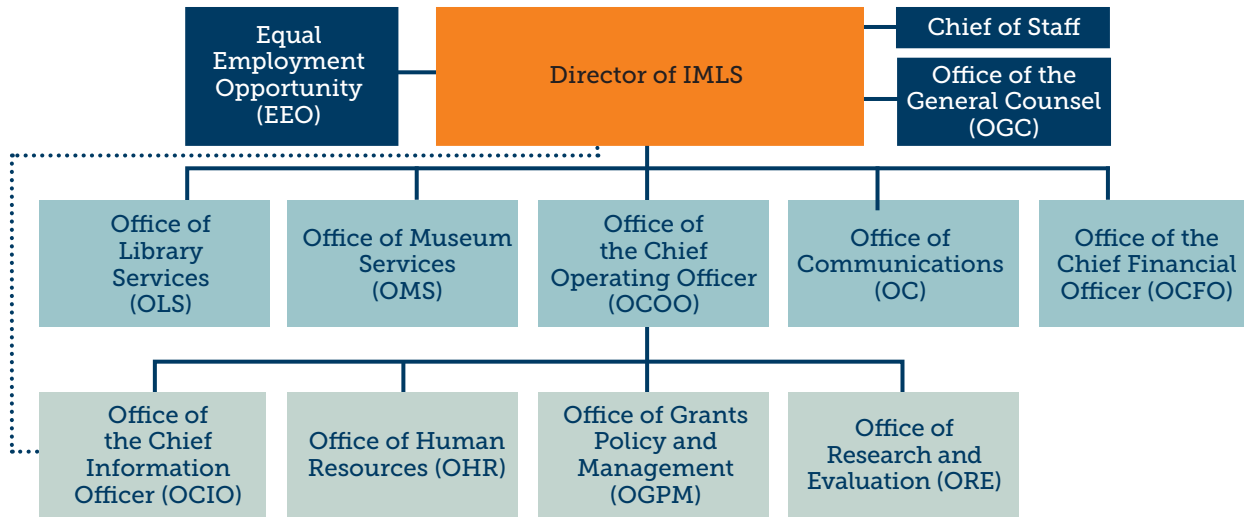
Equal Employment Opportunity (EEO)

Director of IMLS

Chief of Staff

Office of the General Counsel (OGC)

Office of Library Services (OLS)

Office of Museum Services (OMS)

Office of the Chief Operating Officer (OCOO)

Office of Communications (OC)

Office of the Chief Financial Officer (OCFO)

Office of the Chief Information Officer (OCIO)

Office of Human Resources (OHR)

Office of Grants Policy and Management (OGPM)

Office of Research and Evaluation (ORE)